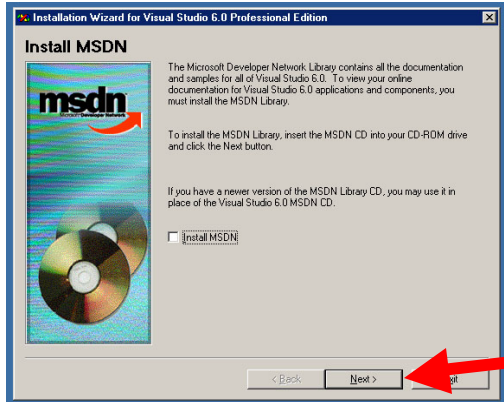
Installation Wizard for Visual Studio 6.0 Professional Edition

Install MSDN

msdn
Microsoft Developer Network

The Microsoft Developer Network Library contains all the documentation and samples for all of Visual Studio 6.0. To view your online documentation for Visual Studio 6.0 applications and components, you must install the MSDN Library.

To install the MSDN Library, insert the MSDN CD into your CD-ROM drive and click the Next button.

If you have a newer version of the MSDN Library CD, you may use it in place of the Visual Studio 6.0 MSDN CD.

Install MSDN

< Back
Next >
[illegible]xit